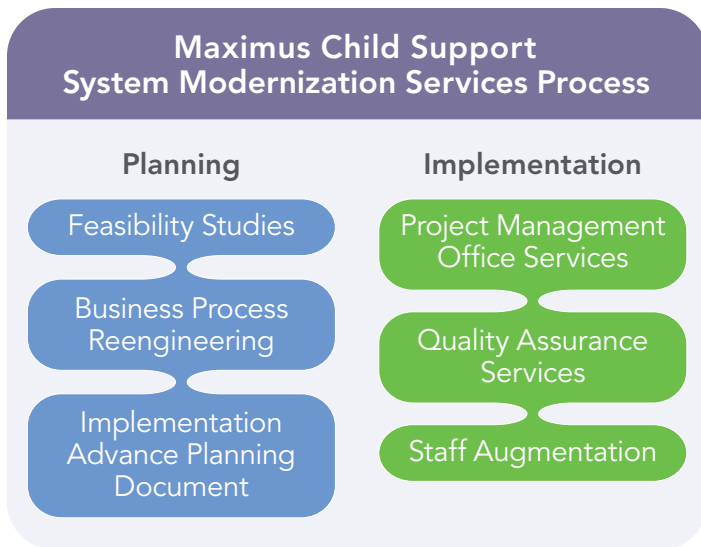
Maximus Child Support
System Modernization Services Process

Planning

Feasibility Studies

Business Process Reengineering

Implementation Advance Planning Document

Implementation

Project Management Office Services

Quality Assurance Services

Staff Augmentation